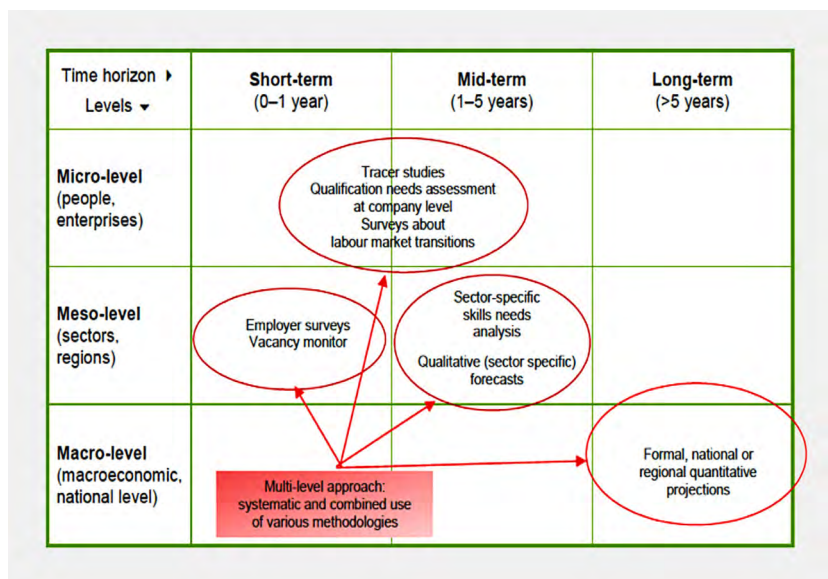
| Time horizon ▸ Levels ▾ | Short-term (0–1 year) | Mid-term (1–5 years) | Long-term (>5 years) |
|---|---|---|---|
| Micro-level (people, enterprises) | Tracer studies Qualification needs assessment at company level Surveys about labour market transitions | | |
| Meso-level (sectors, regions) | Employer surveys Vacancy monitor | Sector-specific skills needs analysis Qualitative (sector specific) forecasts | |
| Macro-level (macroeconomic, national level) | Multi-level approach: systematic and combined use of various methodologies | | Formal, national or regional quantitative projections |